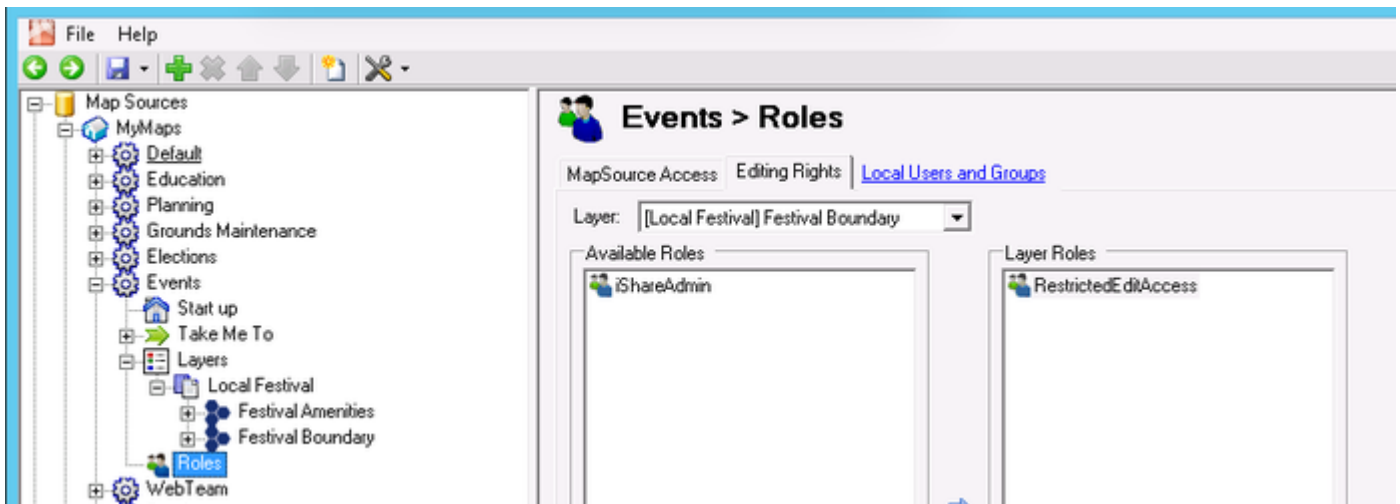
File Help

Map Sources
MyMaps
Default
Education
Planning
Grounds Maintenance
Elections
Events
Start up
Take Me To
Layers
Local Festival
Festival Amenities
Festival Boundary
Roles
WebTeam

Events > Roles

MapSource Access
Editing Rights
Local Users and Groups

Layer: [Local Festival] Festival Boundary

Available Roles
iShareAdmin

Layer Roles
RestrictedEditAccess